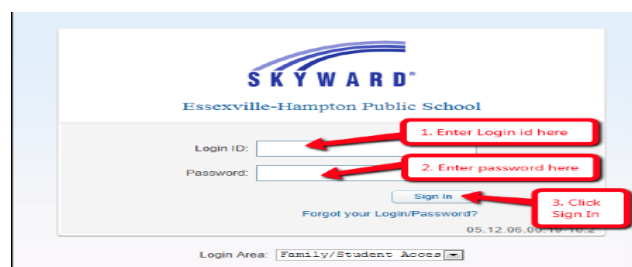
SKYWARD®
Essexville-Hampton Public School

Login ID:
1. Enter Login id here
Password:
2. Enter password here
Sign In
3. Click Sign In
Forgot your Login/Password?
05.12.06.00.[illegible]

Login Area: Family/Student Acces